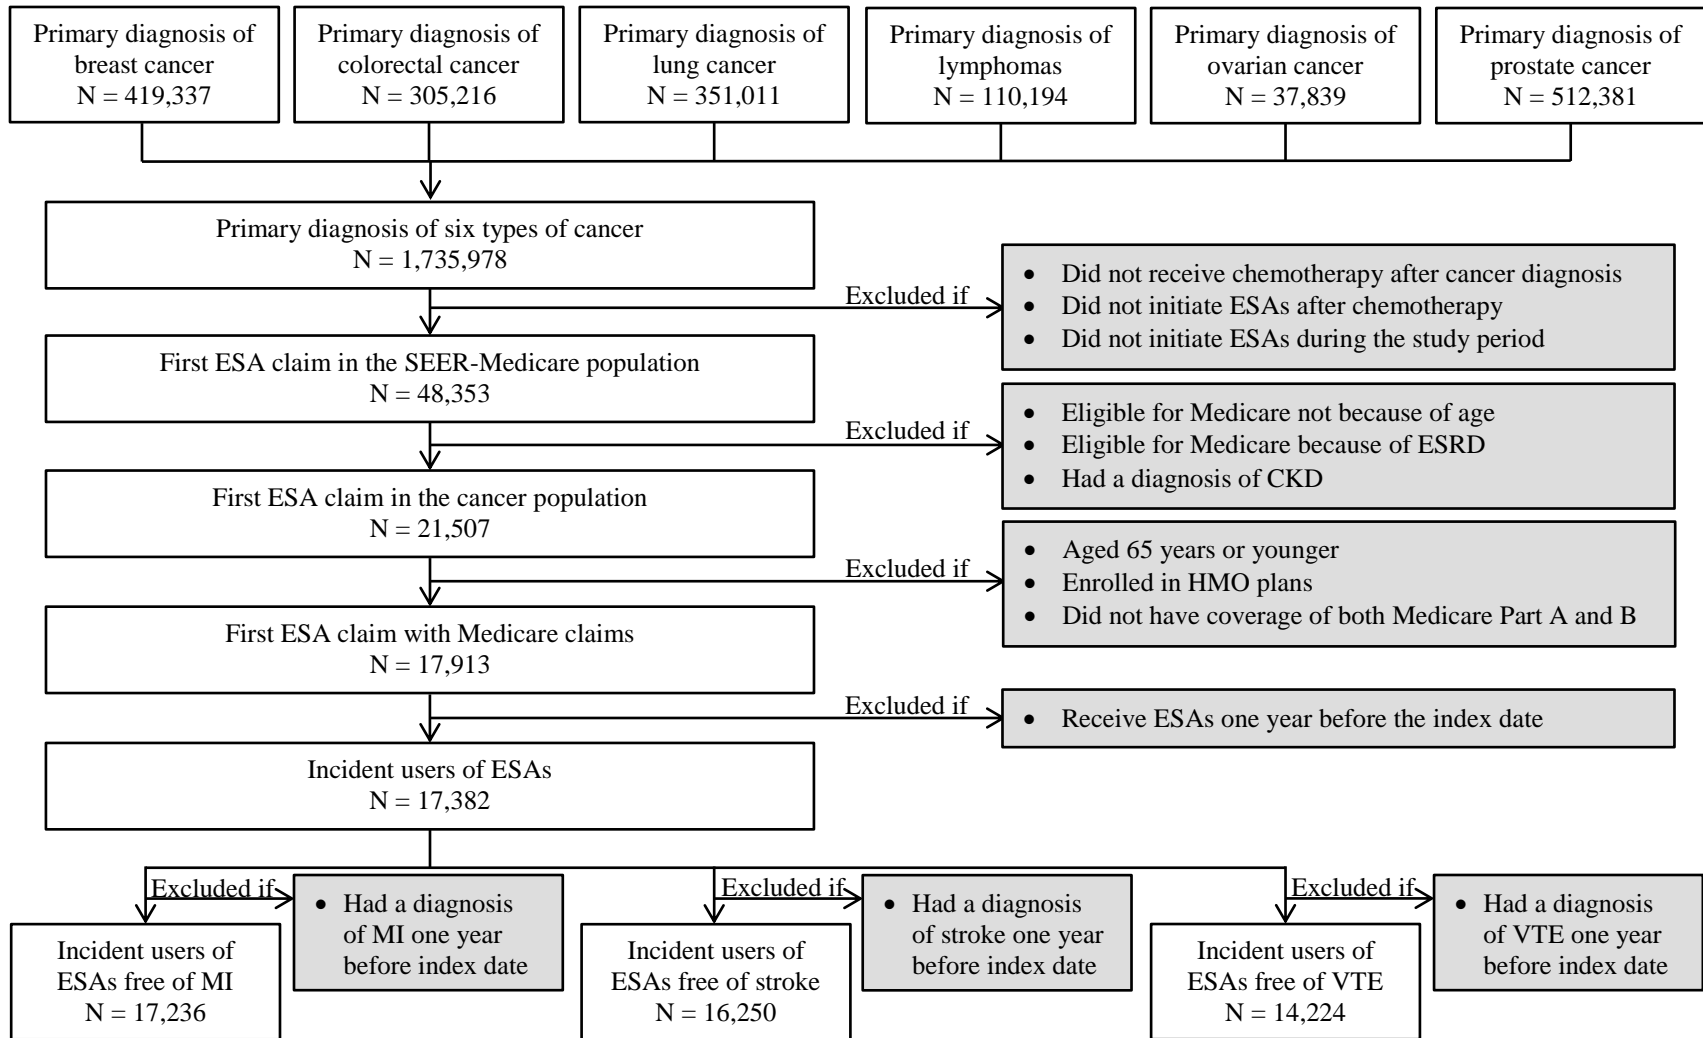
Primary diagnosis of breast cancer
N = 419,337

Primary diagnosis of colorectal cancer
N = 305,216

Primary diagnosis of lung cancer
N = 351,011

Primary diagnosis of lymphomas
N = 110,194

Primary diagnosis of ovarian cancer
N = 37,839

Primary diagnosis of prostate cancer
N = 512,381

Primary diagnosis of six types of cancer
N = 1,735,978

Excluded if

- Did not receive chemotherapy after cancer diagnosis
- Did not initiate ESAs after chemotherapy
- Did not initiate ESAs during the study period

First ESA claim in the SEER-Medicare population
N = 48,353

Excluded if

- Eligible for Medicare not because of age
- Eligible for Medicare because of ESRD
- Had a diagnosis of CKD

First ESA claim in the cancer population
N = 21,507

Excluded if

- Aged 65 years or younger
- Enrolled in HMO plans
- Did not have coverage of both Medicare Part A and B

First ESA claim with Medicare claims
N = 17,913

Excluded if

- Receive ESAs one year before the index date

Incident users of ESAs
N = 17,382

Excluded if

- Had a diagnosis of MI one year before index date

Incident users of ESAs free of MI
N = 17,236

Excluded if

- Had a diagnosis of stroke one year before index date

Incident users of ESAs free of stroke
N = 16,250

Excluded if

- Had a diagnosis of VTE one year before index date

Incident users of ESAs free of VTE
N = 14,224